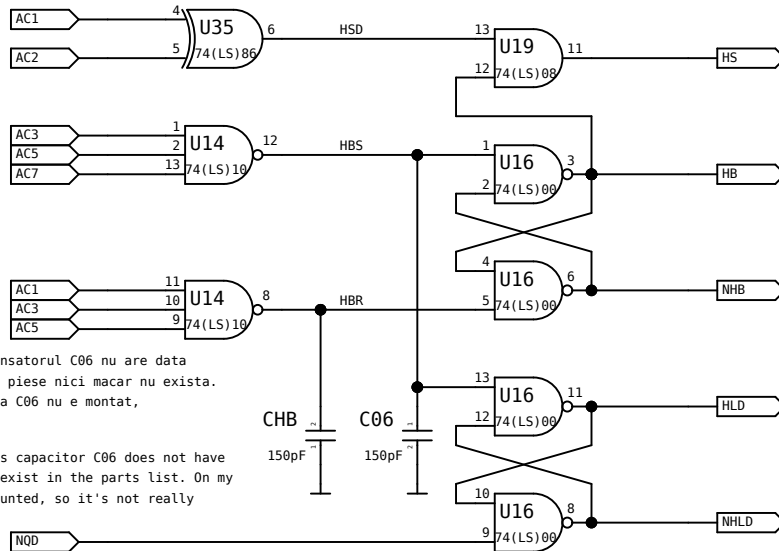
AC1
AC2
4
5
U35
74(LS)86
6
HSD
13
12
U19
74(LS)08
11
HS

AC3
AC5
AC7
1
2
13
U14
74(LS)10
12
HBS
1
2
U16
74(LS)00
3
HB

4
5
U16
74(LS)00
6
NHB

AC1
AC3
AC5
11
10
9
U14
74(LS)10
8
HBR

nsatorul C06 nu are data
piese nici macar nu exista.
a C06 nu e montat,

s capacitor C06 does not have
exist in the parts list. On my
unted, so it's not really

CHB
150pF
C06
150pF

13
12
U16
74(LS)00
11
HLD

10
9
U16
74(LS)00
8
NHLD

NQD